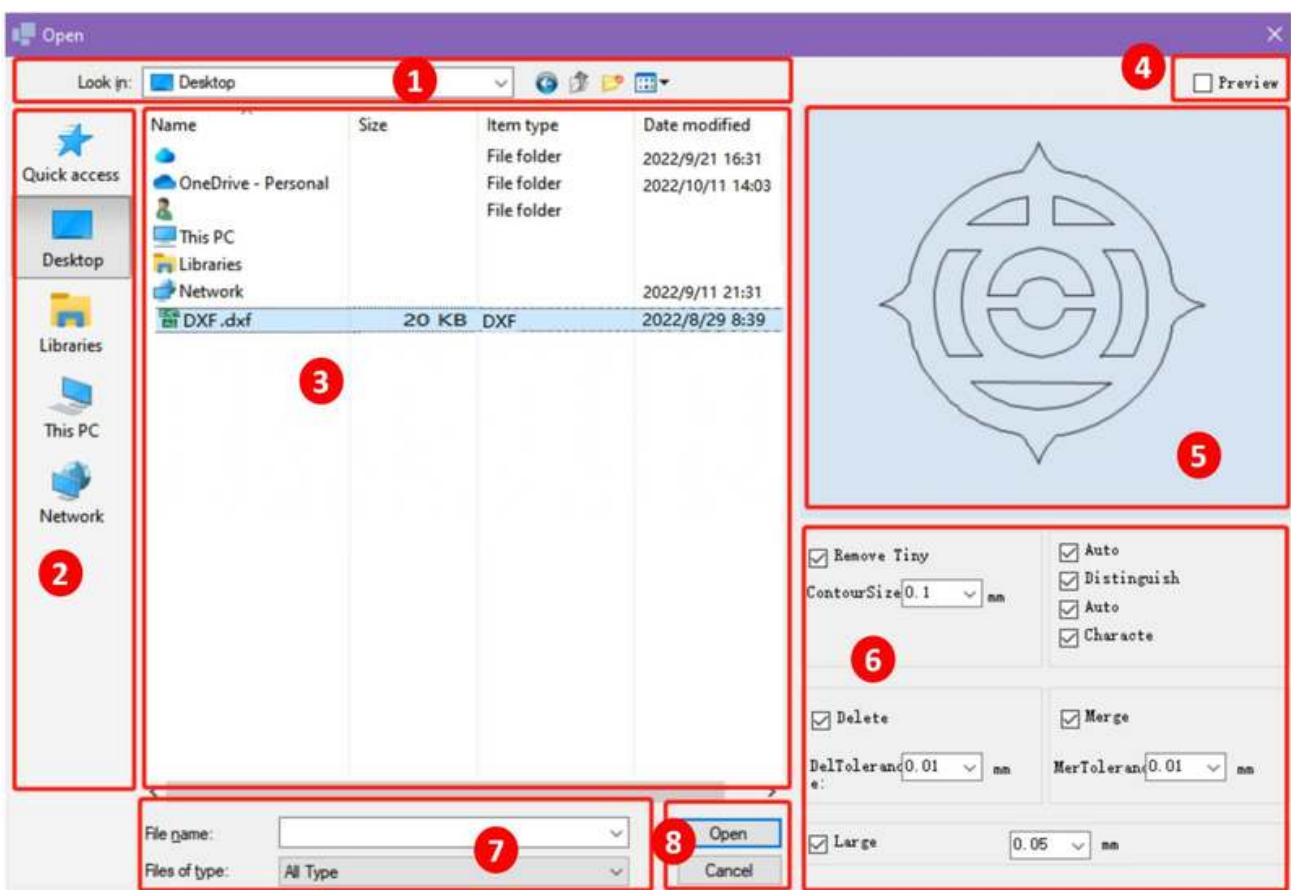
Open

Look in: Desktop

1

4

Preview

Quick access

Desktop

Libraries

This PC

Network

2

| Name | Size | Item type | Date modified |
|---|---|---|---|
| | | File folder | 2022/9/21 16:31 |
| OneDrive - Personal | | File folder | 2022/10/11 14:03 |
| | | File folder | |
| This PC | | | |
| Libraries | | | |
| Network | | | 2022/9/11 21:31 |
| DXF.dxf | 20 KB | DXF | 2022/8/29 8:39 |

3

5

Remove Tiny

ContourSize 0.1 mm

Auto

Distinguish

Auto

Characte

6

Delete

DelTolerance: 0.01 mm

Merge

MerToleranc 0.01 mm

Large 0.05 mm

File name:

Files of type: All Type

7

8

Open

Cancel